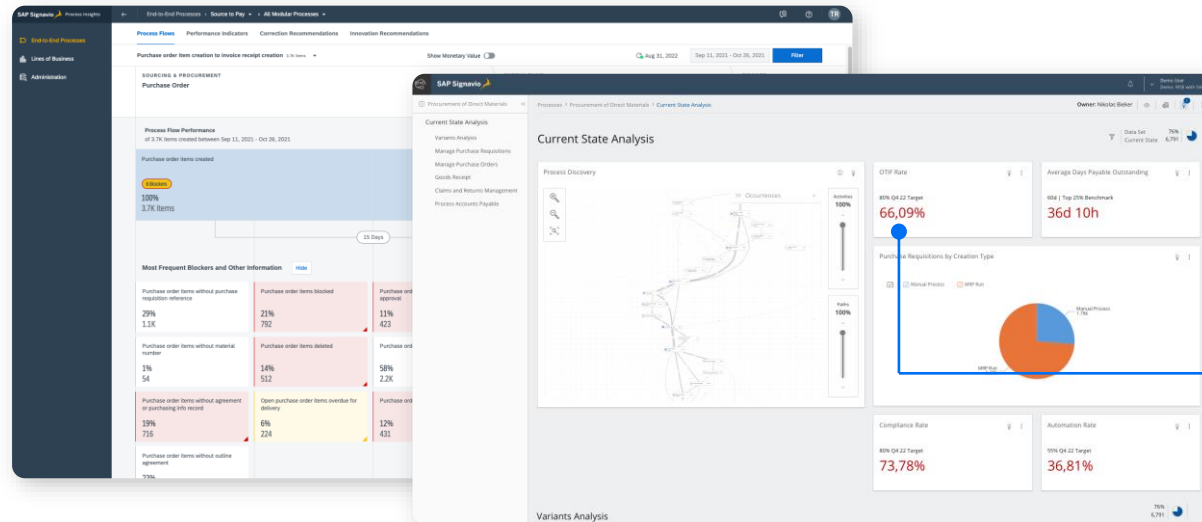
SAP Signavio Process Insights

End-to-End Processes > Source to Pay > All Modular Processes

TR

End-to-End Processes
Lines of Business
Administration

Process Flows | Performance Indicators | Correction Recommendations | Innovation Recommendations

Purchase order item creation to invoice receipt creation 3.7K Items

Show Monetary Value

Aug 31, 2022

Sep 11, 2021 - Oct 26, 2021

Filter

SOURCING & PROCUREMENT
Purchase Order

Process Flow Performance
of 3.7K Items created between Sep 11, 2021 - Oct 26, 2021

Purchase order items created
3 Blockers
100%
3.7K Items

15 Days

Most Frequent Blockers and Other Information Hide

Purchase order items without purchase requisition reference
29%
1.1K

Purchase order items blocked
21%
792

Purchase ord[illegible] approval
11%
423

Purchase order items without material number
1%
54

Purchase order items deleted
14%
512

Purchase ord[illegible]
58%
2.2K

Purchase order items without agreement or purchasing info record
19%
716

Open purchase order items overdue for delivery
6%
224

Purchase ord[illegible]
12%
451

Purchase order items without outline agreement
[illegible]

SAP Signavio

Demo User
Demo: RISE with SA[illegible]

Procurement of Direct Materials

Current State Analysis
Variants Analysis
Manage Purchase Requisitions
Manage Purchase Orders
Goods Receipt
Claims and Returns Management
Process Accounts Payable

Processes > Procurement of Direct Materials > Current State Analysis

Owner: Nikolai Bieker

Current State Analysis

Data Set 76%
Current State 6,791

Process Discovery

Occurrences

Activities
100%

Paths
100%

OTIF Rate
80% Q4 22 Target
66,09%

Average Days Payable Outstanding
60d | Top 25% Benchmark
36d 10h

Purchase Requisitions by Creation Type
Manual Process
MRP Run
Manual Process
1.7K
MRP Run

Compliance Rate
80% Q4 22 Target
73,78%

Automation Rate
55% Q4 22 Target
36,81%

Variants Analysis

76%
6,791